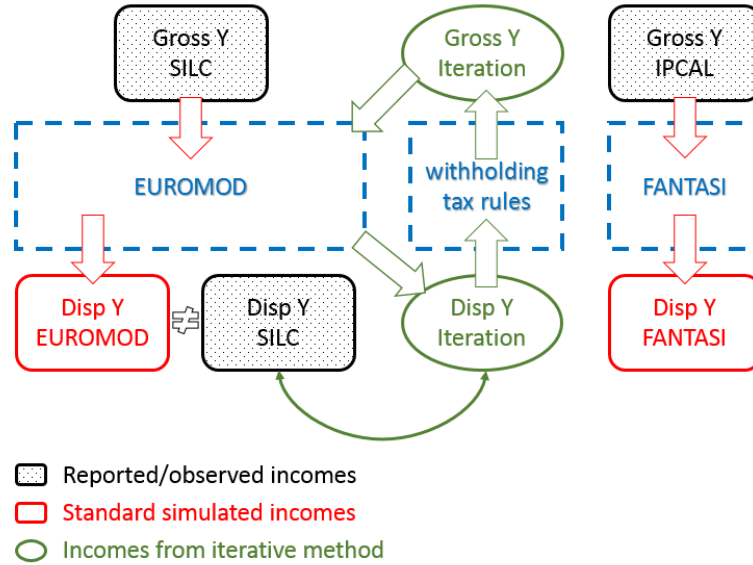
Gross Y SILC

Gross Y Iteration

Gross Y IPCAL

EUROMOD

withholding tax rules

FANTASI

Disp Y EUROMOD

$\neq$

Disp Y SILC

Disp Y Iteration

Disp Y FANTASI

Reported/observed incomes

Standard simulated incomes

Incomes from iterative method